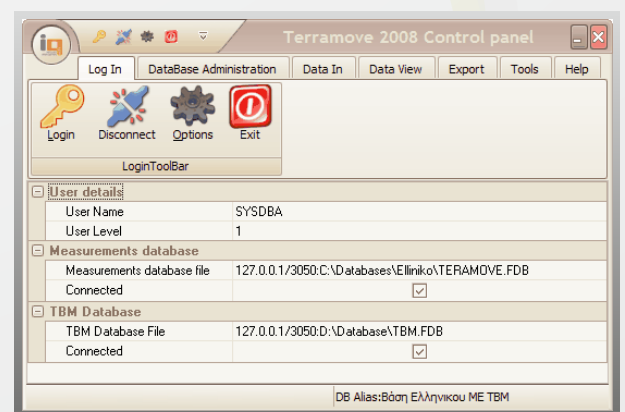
Terramove 2008 Control panel

Log In | DataBase Administration | Data In | Data View | Export | Tools | Help

Login Disconnect Options Exit

LoginToolBar

User details

| User Name | SYSDBA |
|---|---|
| User Level | 1 |

Measurements database

| Measurements database file | 127.0.0.1/3050:C:\Databases\Elliniko\TERAMOVE.FDB |
|---|---|
| Connected | ☑ |

TBM Database

| TBM Database File | 127.0.0.1/3050:D:\Database\TBM.FDB |
|---|---|
| Connected | ☑ |

DB Alias:Βάση Ελληνικου ΜΕ TBM